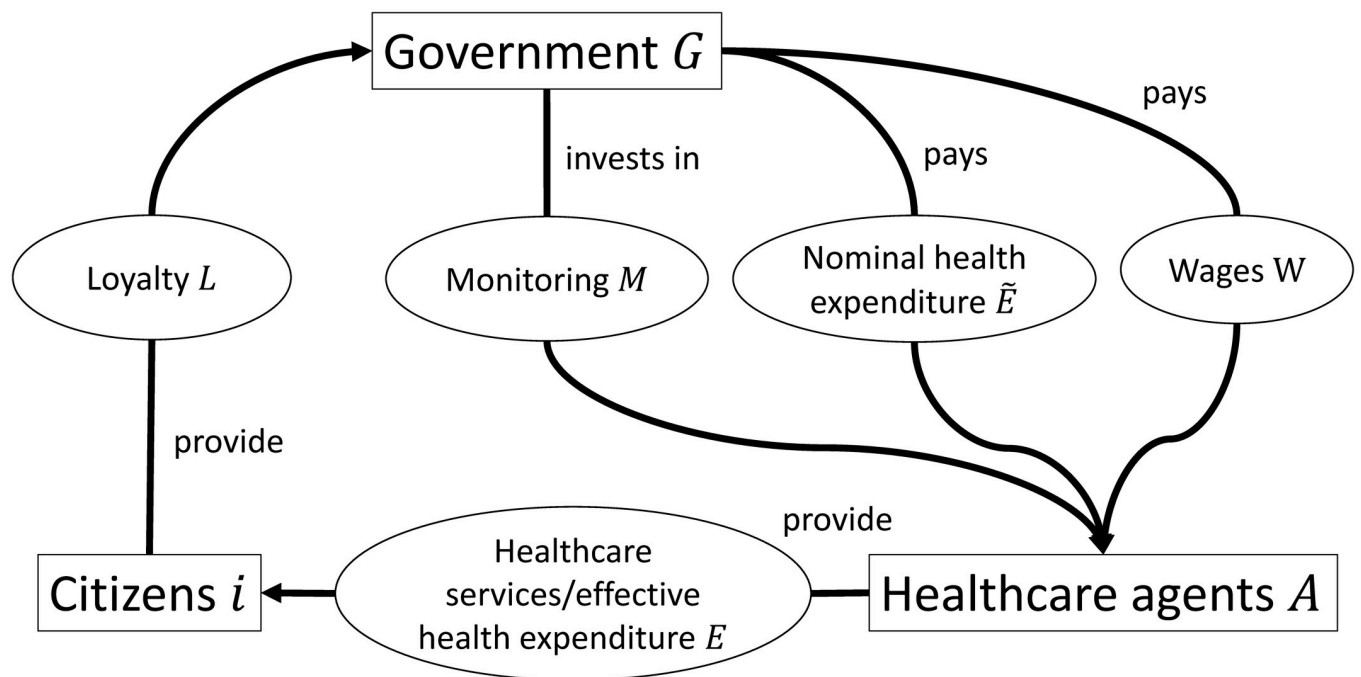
Government $G$

pays

invests in

pays

Loyalty $L$

Monitoring $M$

Nominal health expenditure $\tilde{E}$

Wages W

provide

provide

Citizens $i$

Healthcare services/effective health expenditure $E$

Healthcare agents $A$